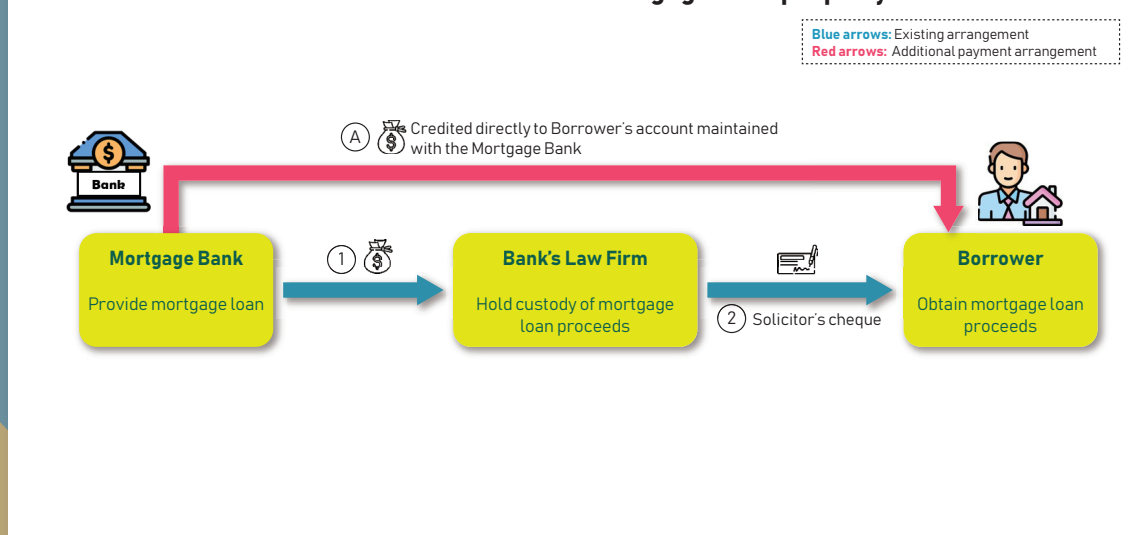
**Blue arrows:** Existing arrangement
**Red arrows:** Additional payment arrangement

Bank

(A) Credited directly to Borrower's account maintained with the Mortgage Bank

**Mortgage Bank**
Provide mortgage loan

(1)

**Bank's Law Firm**
Hold custody of mortgage loan proceeds

(2) Solicitor's cheque

**Borrower**
Obtain mortgage loan proceeds